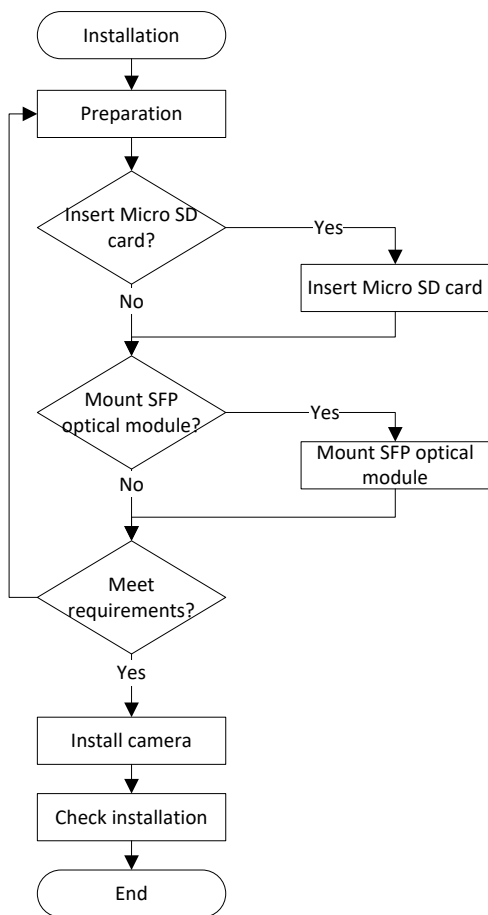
Installation

Preparation

Insert Micro SD card?

Yes

Insert Micro SD card

No

Mount SFP optical module?

Yes

Mount SFP optical module

No

Meet requirements?

Yes

Install camera

Check installation

End